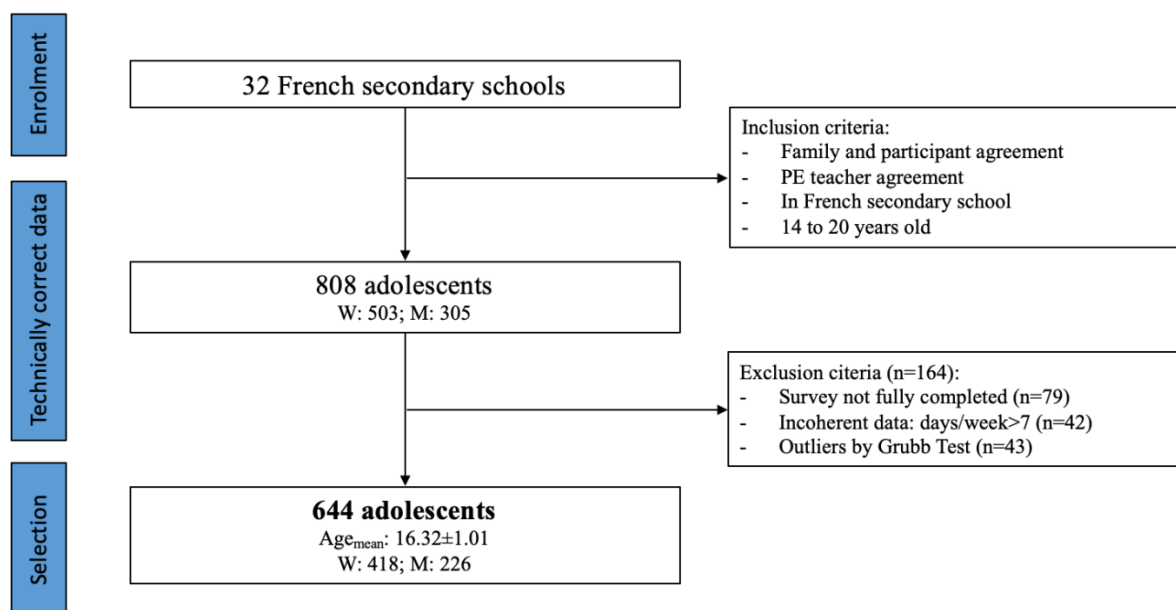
Enrolment

32 French secondary schools

Inclusion criteria:
- Family and participant agreement
- PE teacher agreement
- In French secondary school
- 14 to 20 years old

Technically correct data

808 adolescents
W: 503; M: 305

Exclusion citeria (n=164):
- Survey not fully completed (n=79)
- Incoherent data: days/week>7 (n=42)
- Outliers by Grubb Test (n=43)

Selection

**644 adolescents**
Age$_{mean}$: 16.32±1.01
W: 418; M: 226